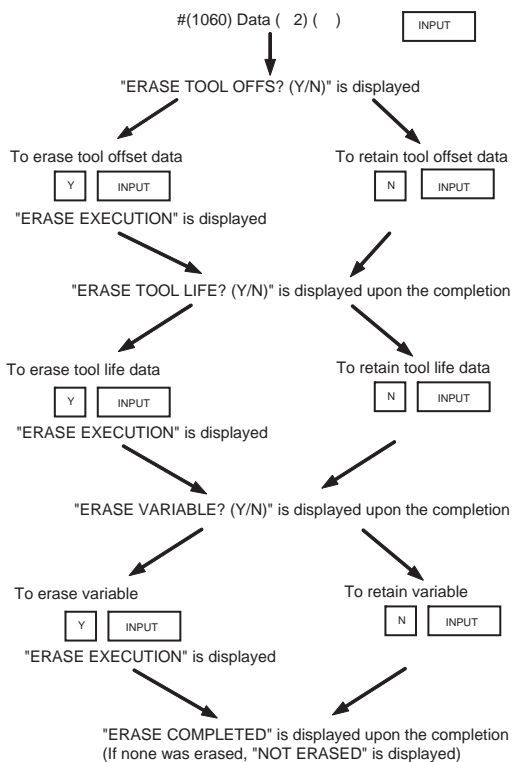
#(1060) Data ( 2) ( ) INPUT

"ERASE TOOL OFFS? (Y/N)" is displayed

To erase tool offset data

Y INPUT

"ERASE EXECUTION" is displayed

To retain tool offset data

N INPUT

"ERASE TOOL LIFE? (Y/N)" is displayed upon the completion

To erase tool life data

Y INPUT

"ERASE EXECUTION" is displayed

To retain tool life data

N INPUT

"ERASE VARIABLE? (Y/N)" is displayed upon the completion

To erase variable

Y INPUT

"ERASE EXECUTION" is displayed

To retain variable

N INPUT

"ERASE COMPLETED" is displayed upon the completion
(If none was erased, "NOT ERASED" is displayed)